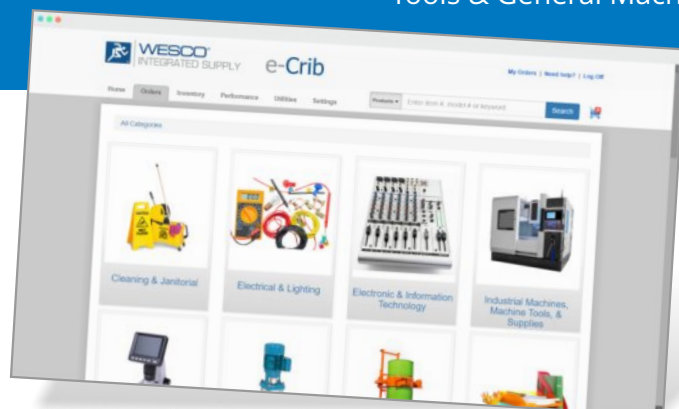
Tools & General Mach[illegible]

WESCO INTEGRATED SUPPLY e-Crib

My Orders | Need help? | Log Off

Home Orders Inventory Performance Utilities Settings

Products Enter item #, model # or keyword Search

All Categories

Cleaning & Janitorial

Electrical & Lighting

Electronic & Information Technology

Industrial Machines, Machine Tools, & Supplies